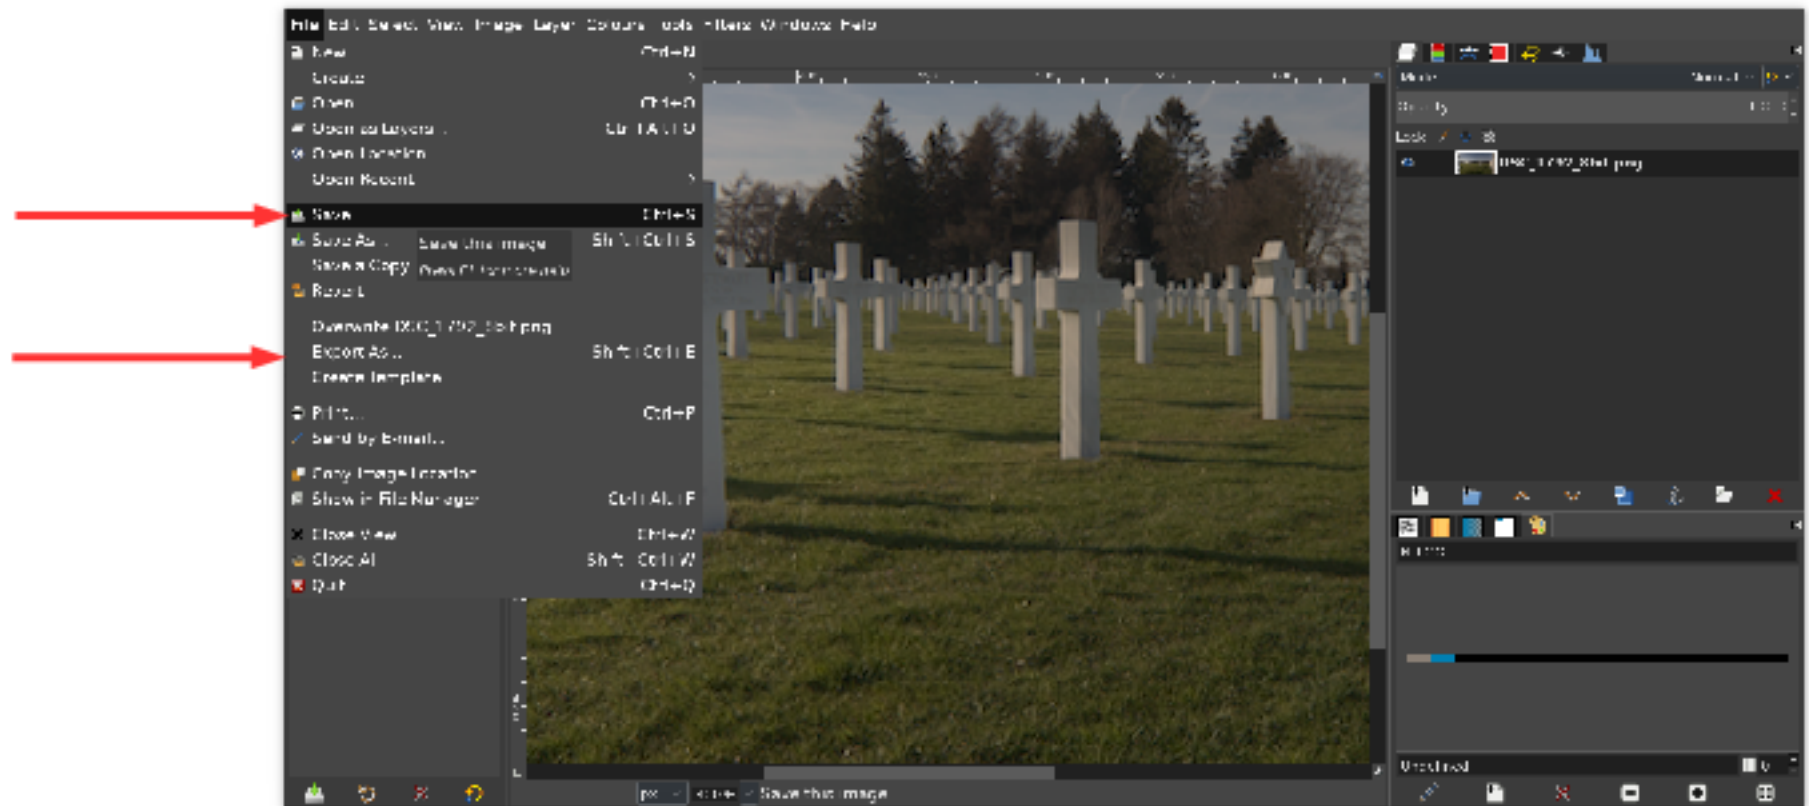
File Edit Select View Image Layer Colours Tools Filters Windows Help

New Ctrl+N
Create
Open Ctrl+O
Open as Layers... Ctrl+Alt+O
Open Location...
Open Recent
Save Ctrl+S
Save As... Save this image Shift+Ctrl+S
Save a Copy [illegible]
Revert
Overwrite DSC_1792_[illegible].png
Export As... Shift+Ctrl+E
Create Template...
Print... Ctrl+P
Send by Email...
Copy Image Location
Show in File Manager Ctrl+Alt+F
Close View Ctrl+W
Close All Shift+Ctrl+W
Quit Ctrl+Q

Mode
Opacity
Lock
DSC_1792_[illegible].png

px
Save this image

Unnamed